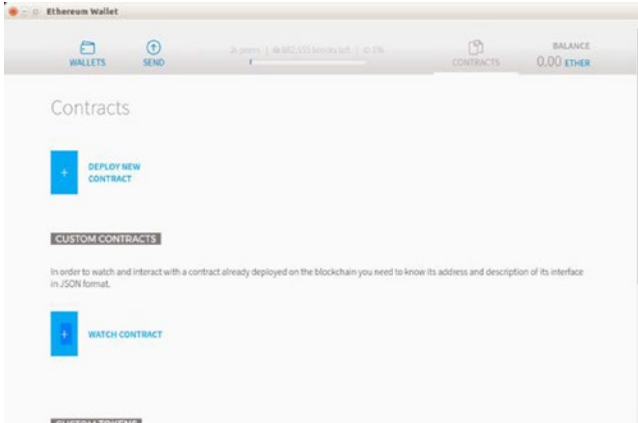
Ethereum Wallet

WALLETS SEND

2 peers | 882,553 blocks left | 0.1%

CONTRACTS

BALANCE
0.00 ETHER

Contracts

+ DEPLOY NEW CONTRACT

CUSTOM CONTRACTS

In order to watch and interact with a contract already deployed on the blockchain you need to know its address and description of its interface in JSON format.

+ WATCH CONTRACT

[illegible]